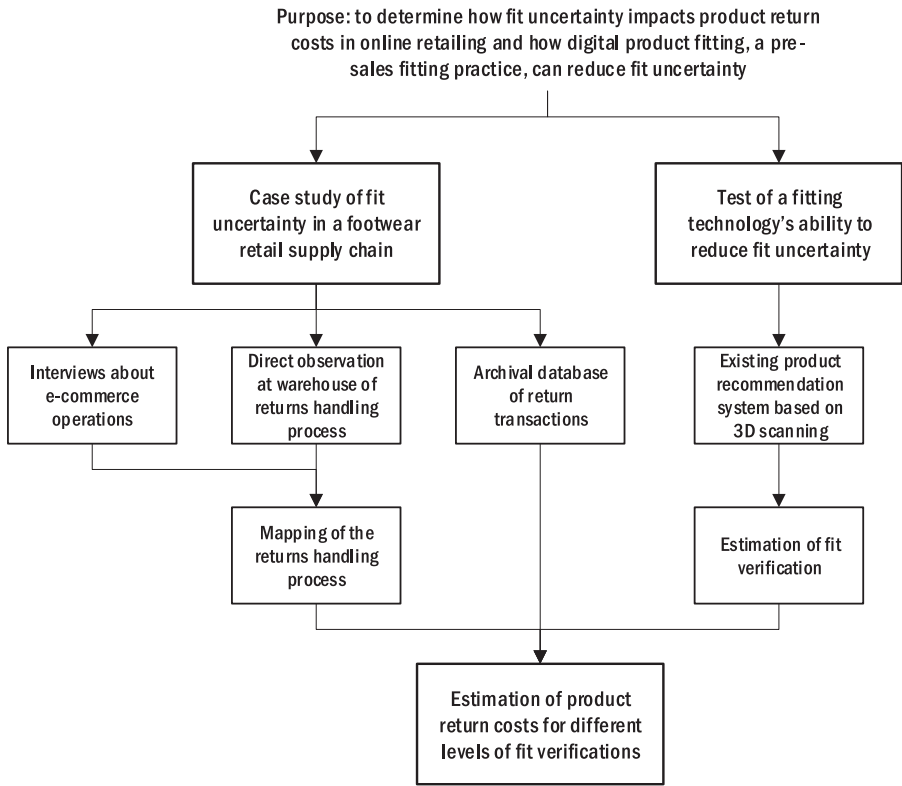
Purpose: to determine how fit uncertainty impacts product return costs in online retailing and how digital product fitting, a pre-sales fitting practice, can reduce fit uncertainty

Case study of fit uncertainty in a footwear retail supply chain

Test of a fitting technology's ability to reduce fit uncertainty

Interviews about e-commerce operations

Direct observation at warehouse of returns handling process

Archival database of return transactions

Existing product recommendation system based on 3D scanning

Mapping of the returns handling process

Estimation of fit verification

Estimation of product return costs for different levels of fit verifications